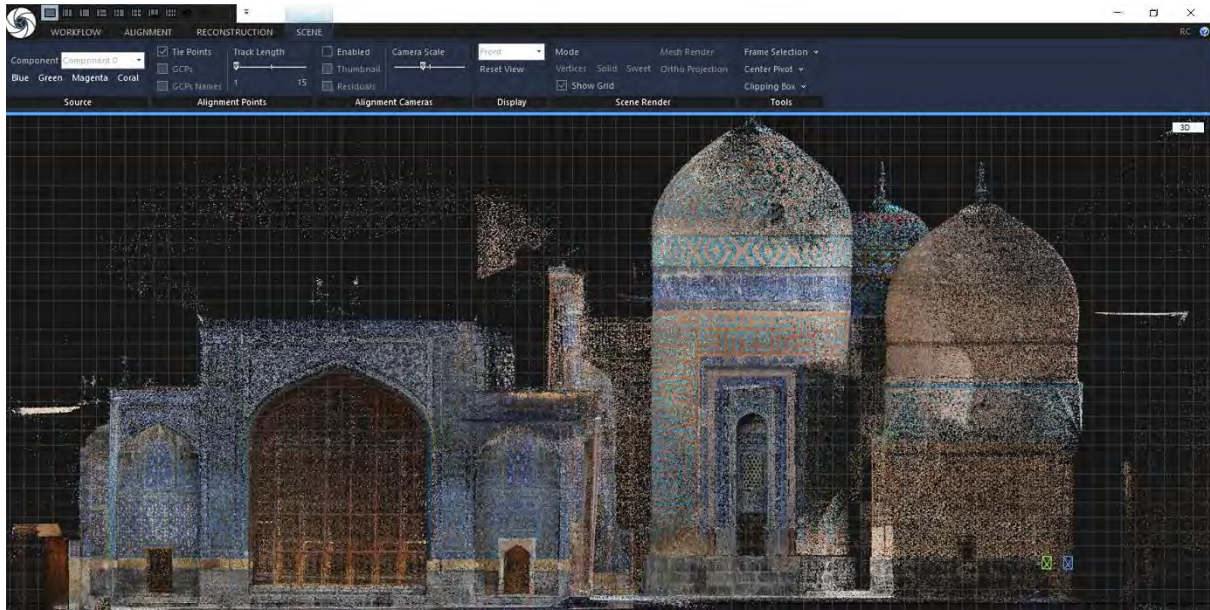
WORKFLOW ALIGNMENT RECONSTRUCTION SCENE

RC

Component Component 0
Blue Green Magenta Coral
Source

Tie Points
GCPs
GCPs Names
Track Length
1 15
Alignment Points

Enabled
Thumbnail
Residuals
Camera Scale
Alignment Cameras

Front
Reset View
Display

Mode
Vertices Solid Sweet
Show Grid
Mesh Render
Ortho Projection
Scene Render

Frame Selection
Center Pivot
Clipping Box
Tools

3D